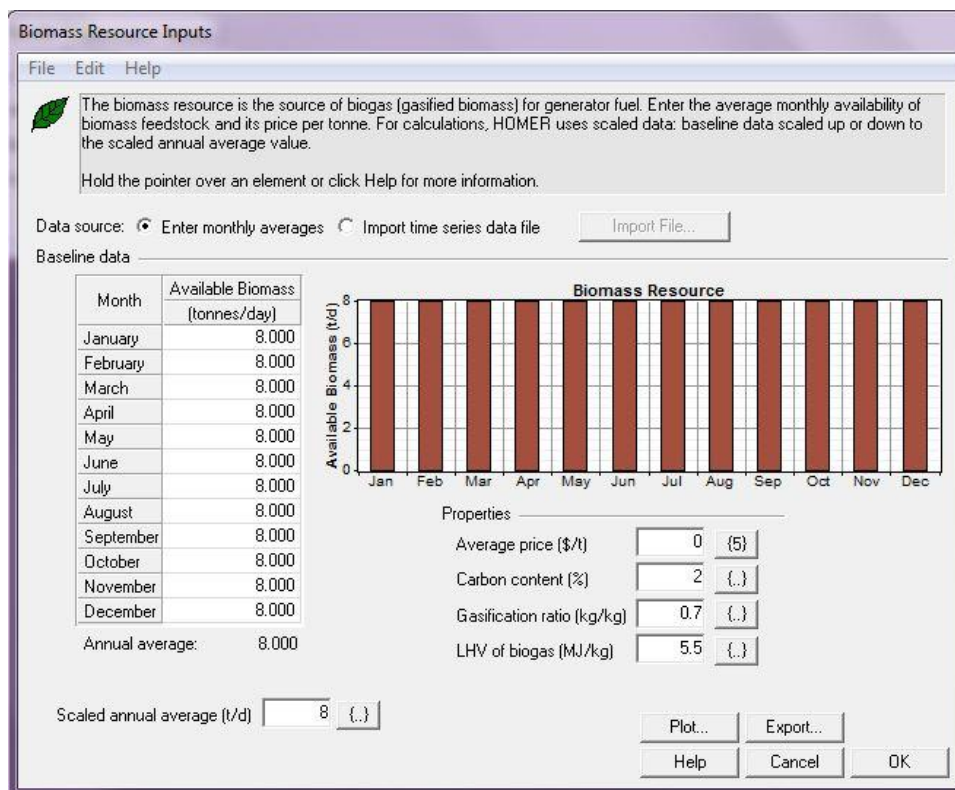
Biomass Resource Inputs

File Edit Help

The biomass resource is the source of biogas (gasified biomass) for generator fuel. Enter the average monthly availability of biomass feedstock and its price per tonne. For calculations, HOMER uses scaled data: baseline data scaled up or down to the scaled annual average value.

Hold the pointer over an element or click Help for more information.

Data source: Enter monthly averages Import time series data file Import File...

Baseline data

| Month | Available Biomass (tonnes/day) |
|---|---|
| January | 8.000 |
| February | 8.000 |
| March | 8.000 |
| April | 8.000 |
| May | 8.000 |
| June | 8.000 |
| July | 8.000 |
| August | 8.000 |
| September | 8.000 |
| October | 8.000 |
| November | 8.000 |
| December | 8.000 |

Annual average: 8.000

Biomass Resource

Available Biomass (t/d)

8 6 4 2 0

Jan Feb Mar Apr May Jun Jul Aug Sep Oct Nov Dec

Properties

Average price ($/t) 0 {5}

Carbon content (%) 2 {..}

Gasification ratio (kg/kg) 0.7 {..}

LHV of biogas (MJ/kg) 5.5 {..}

Scaled annual average (t/d) 8 {..}

Plot... Export...

Help Cancel OK